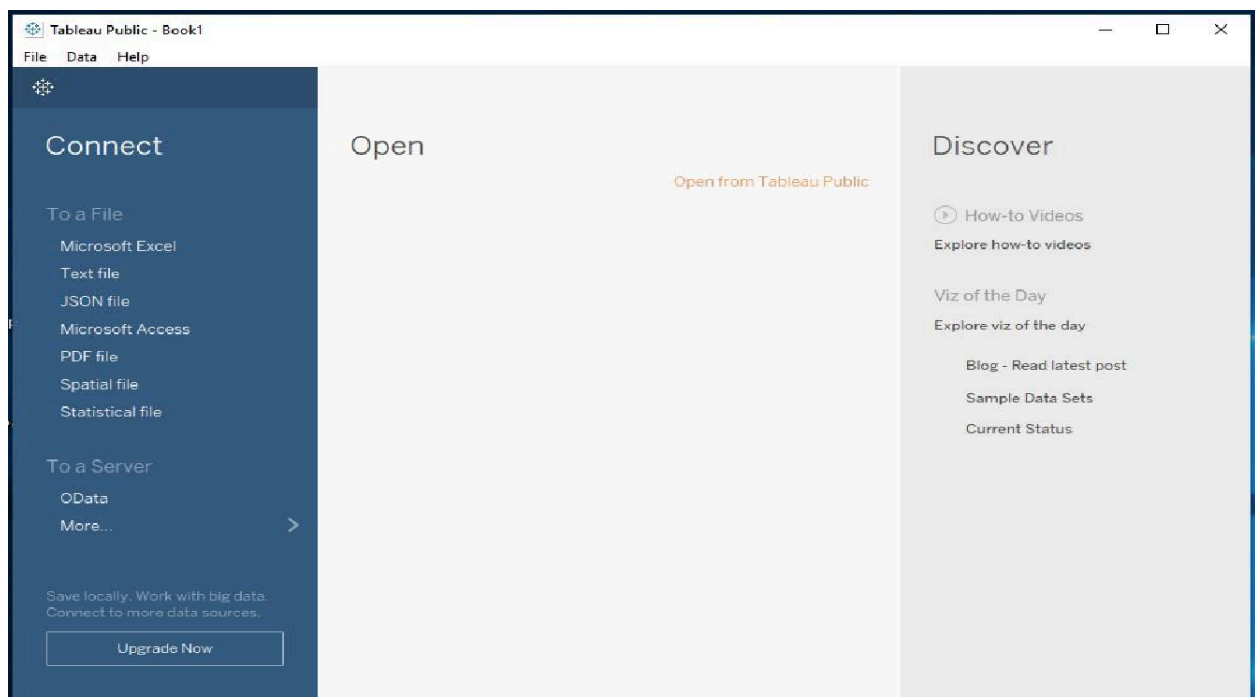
Tableau Public - Book1

File Data Help

Connect

To a File
Microsoft Excel
Text file
JSON file
Microsoft Access
PDF file
Spatial file
Statistical file

To a Server
OData
More...

Save locally. Work with big data. Connect to more data sources.

Upgrade Now

Open

Open from Tableau Public

Discover

How-to Videos
Explore how-to videos

Viz of the Day
Explore viz of the day

Blog - Read latest post
Sample Data Sets
Current Status